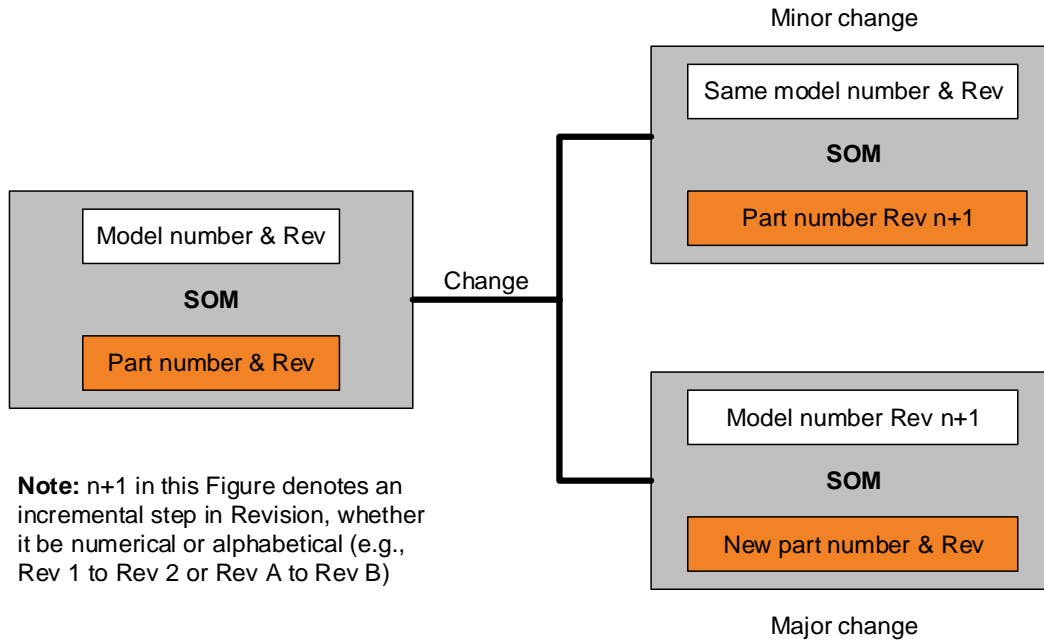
Minor change

Same model number & Rev

SOM

Part number Rev n+1

Model number & Rev

SOM

Part number & Rev

Change

Model number Rev n+1

SOM

New part number & Rev

**Note:** n+1 in this Figure denotes an incremental step in Revision, whether it be numerical or alphabetical (e.g., Rev 1 to Rev 2 or Rev A to Rev B)

Major change